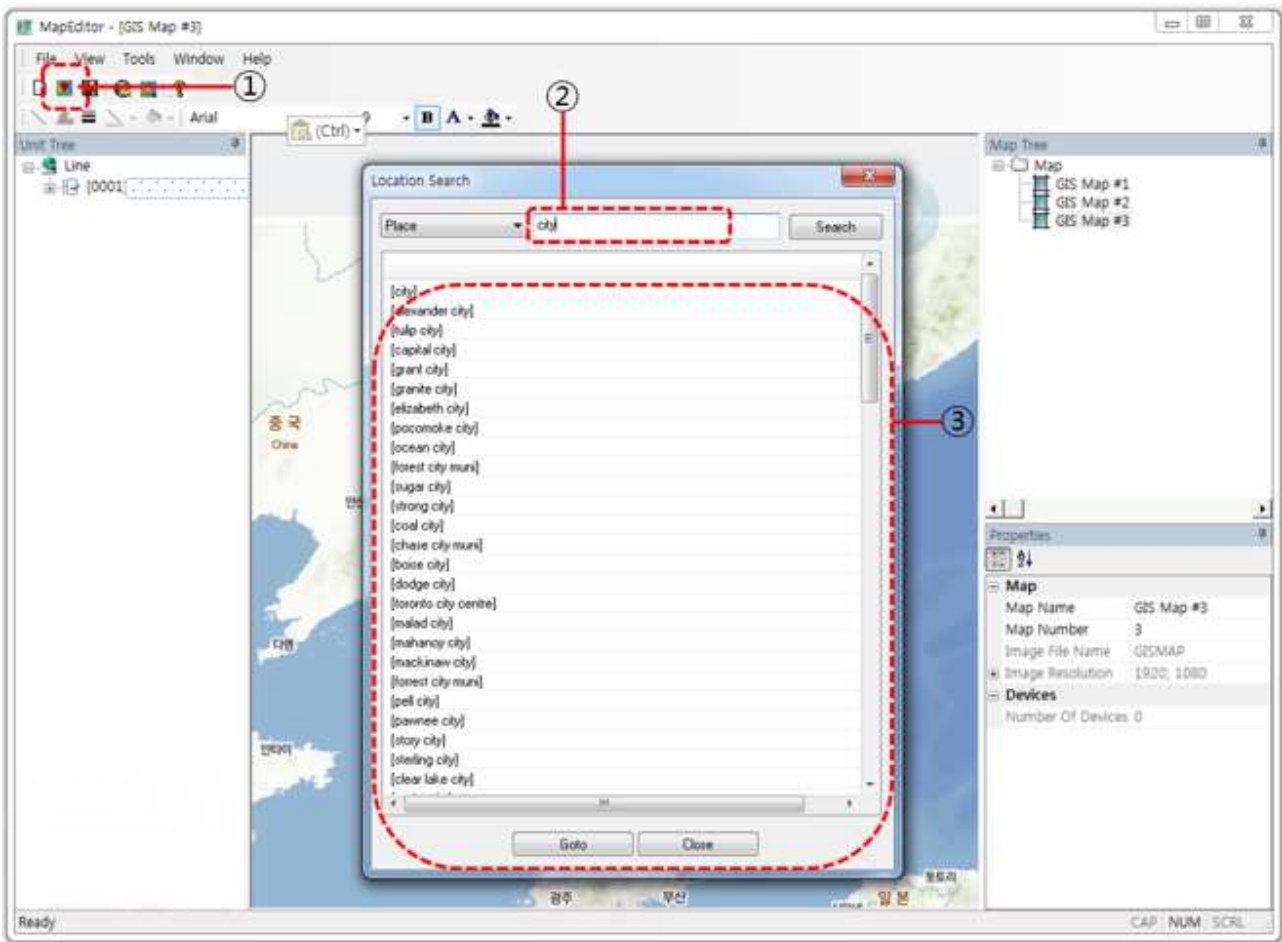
MapEditor - [GIS Map #3]

File View Tools Window Help

①

Arial

(Ctrl)

9

B A

②

Unit Tree

Line

[0001]

Location Search

Place

city

Search

[city]
[alexander city]
[tulip city]
[capital city]
[grant city]
[granite city]
[elizabeth city]
[pocomoke city]
[ocean city]
[forest city muni]
[sugar city]
[strong city]
[coal city]
[chase city muni]
[boise city]
[dodge city]
[toronto city centre]
[malad city]
[mahanoy city]
[mackinaw city]
[forest city muni]
[pell city]
[pawnee city]
[story city]
[sterling city]
[clear lake city]

③

Goto

Close

중국
China

다롄

옌타이

광주

부산

일본

도토리

Map Tree

Map

GIS Map #1
GIS Map #2
GIS Map #3

Properties

| Map | |
|---|---|
| Map Name | GIS Map #3 |
| Map Number | 3 |
| Image File Name | GISMAP |
| Image Resolution | 1920; 1080 |
| Devices | |
| Number Of Devices | 0 |

Ready

CAP NUM SCRL